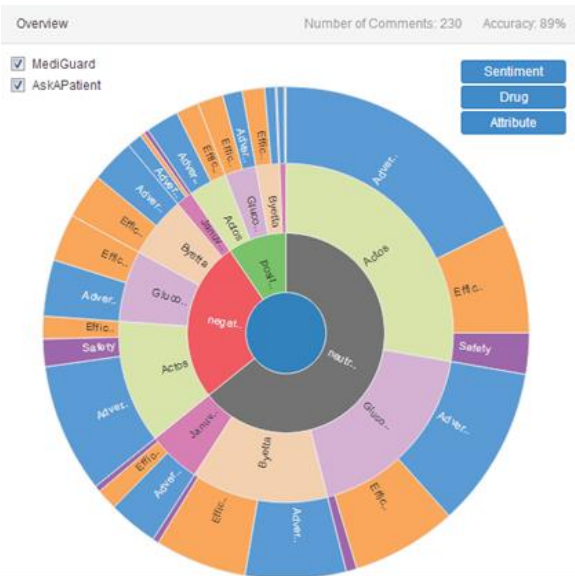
Overview

Number of Comments: 230

Accuracy: 89%

MediGuard
AskAPatient

Sentiment
Drug
Attribute

Adver..
Effic..
Safety
Adver..
Effic..
Adver..
Effic..
Adver..
Effic..
Adver..
Adver..
Safety
Effic..
Adver..
Effic..
Effic..
Adver..
Adver..
Effic..
Effic..
Adver..
Adver..
Effic..
Adver..

Actos
Gluco..
Byetta
Janu..
Actos
Gluco..
Byetta
Janu..
Actos
Gluco..
Byetta

neutr..
negat..
posit..